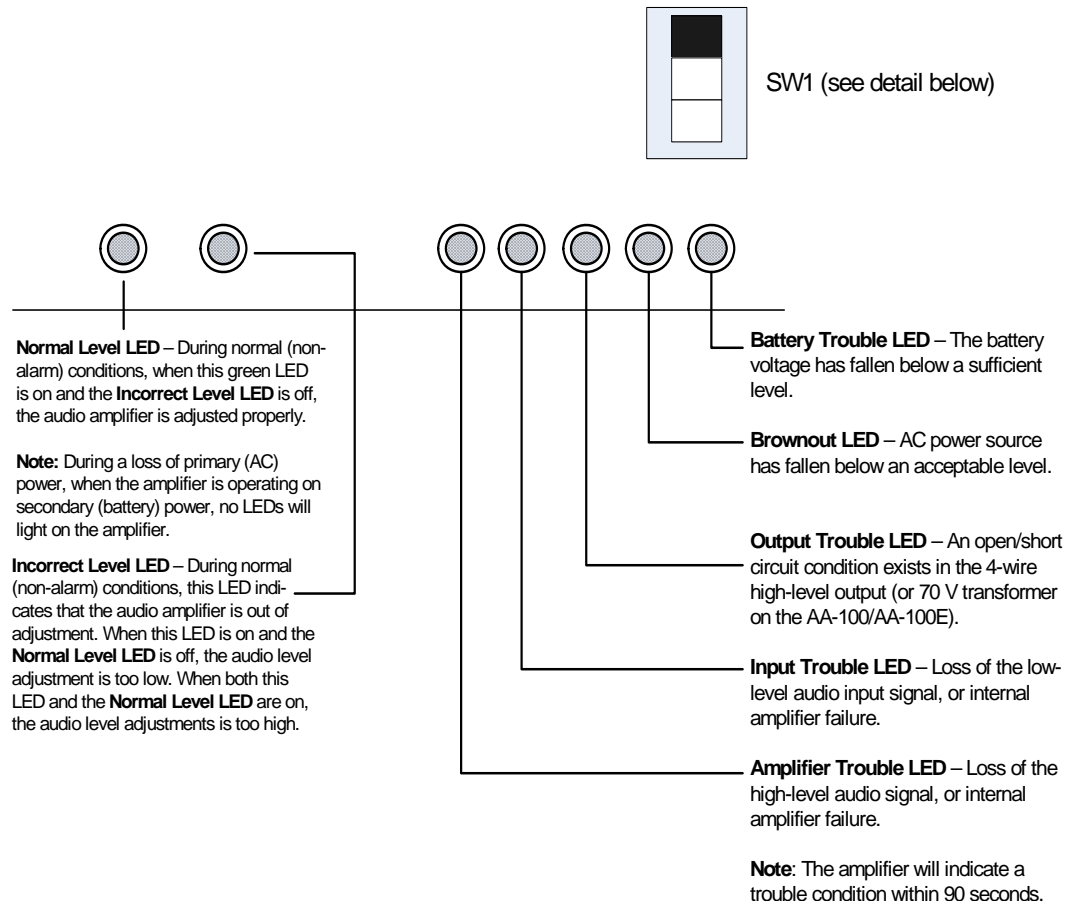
SW1 (see detail below)

**Normal Level LED** – During normal (non-alarm) conditions, when this green LED is on and the **Incorrect Level LED** is off, the audio amplifier is adjusted properly.

**Note:** During a loss of primary (AC) power, when the amplifier is operating on secondary (battery) power, no LEDs will light on the amplifier.

**Incorrect Level LED** – During normal (non-alarm) conditions, this LED indicates that the audio amplifier is out of adjustment. When this LED is on and the **Normal Level LED** is off, the audio level adjustment is too low. When both this LED and the **Normal Level LED** are on, the audio level adjustments is too high.

**Battery Trouble LED** – The battery voltage has fallen below a sufficient level.

**Brownout LED** – AC power source has fallen below an acceptable level.

**Output Trouble LED** – An open/short circuit condition exists in the 4-wire high-level output (or 70 V transformer on the AA-100/AA-100E).

**Input Trouble LED** – Loss of the low-level audio input signal, or internal amplifier failure.

**Amplifier Trouble LED** – Loss of the high-level audio signal, or internal amplifier failure.

**Note**: The amplifier will indicate a trouble condition within 90 seconds.